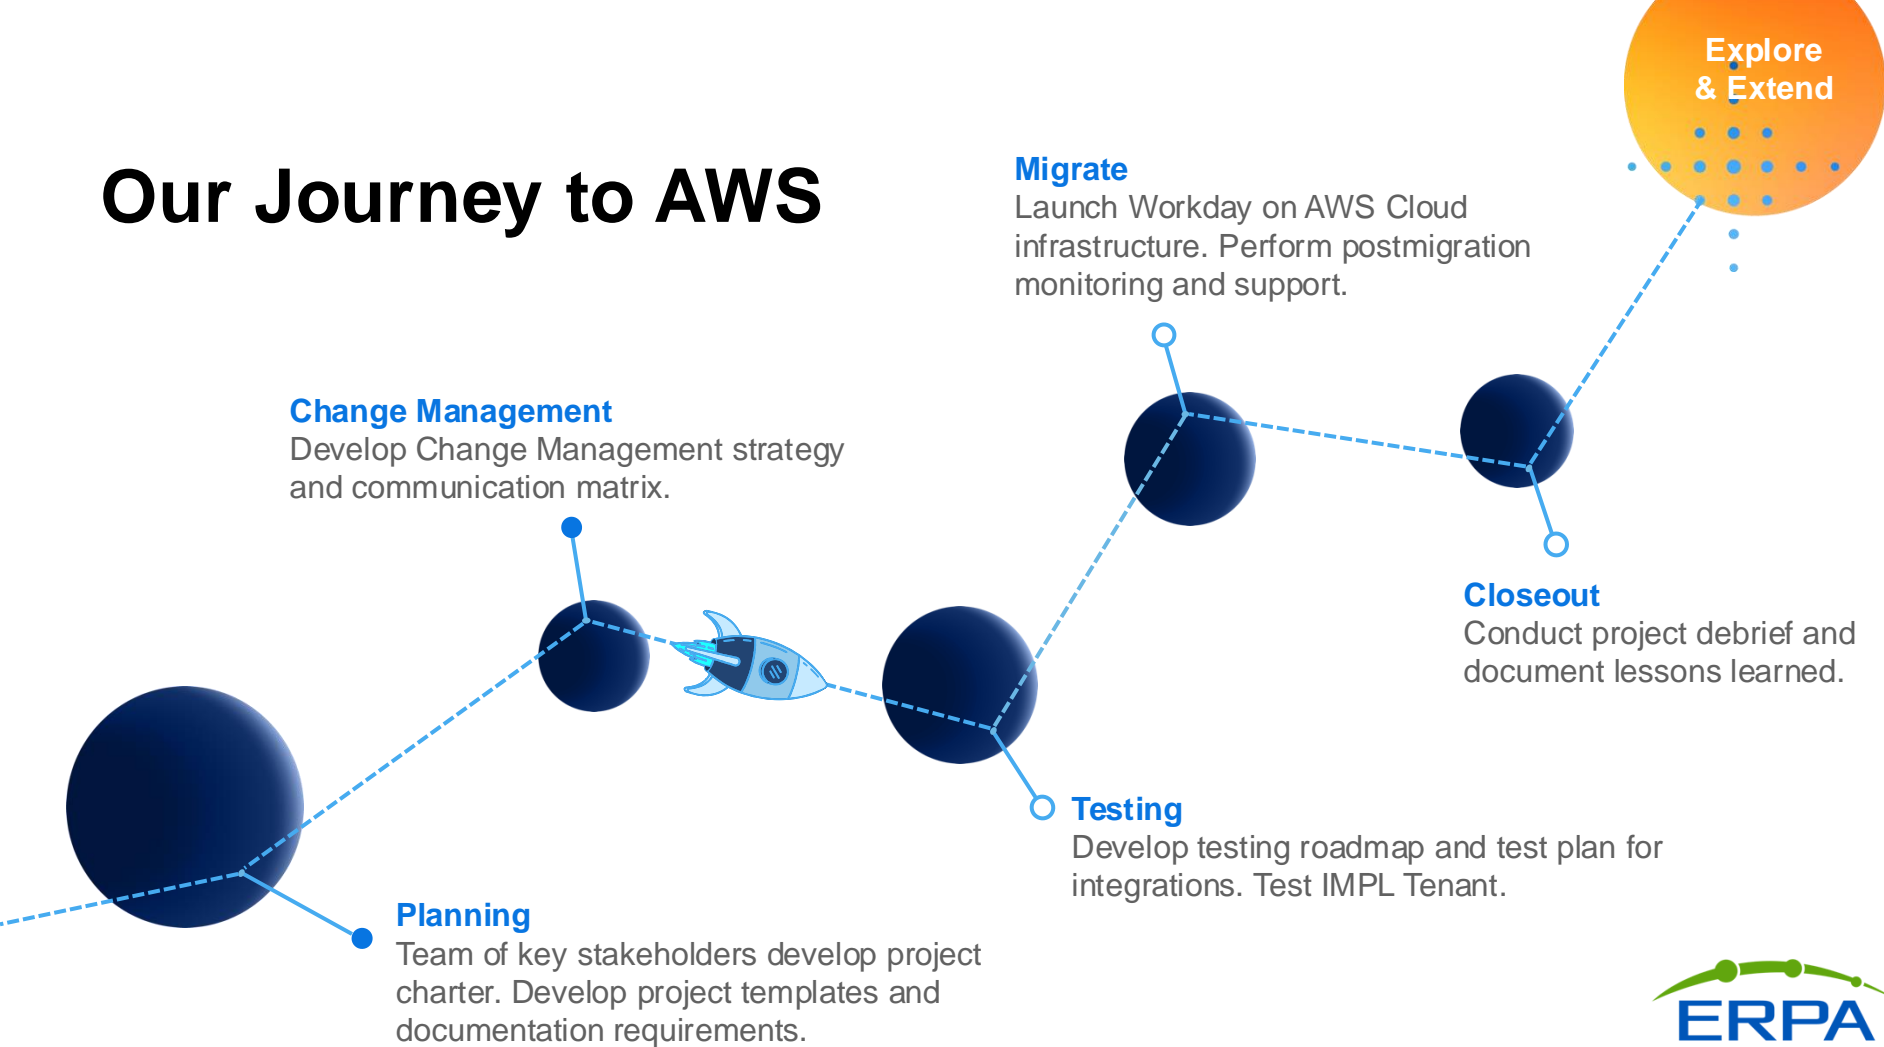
Explore & Extend

Our Journey to AWS

Migrate
Launch Workday on AWS Cloud infrastructure. Perform postmigration monitoring and support.

Change Management
Develop Change Management strategy and communication matrix.

Closeout
Conduct project debrief and document lessons learned.

Testing
Develop testing roadmap and test plan for integrations. Test IMPL Tenant.

Planning
Team of key stakeholders develop project charter. Develop project templates and documentation requirements.

ERPA